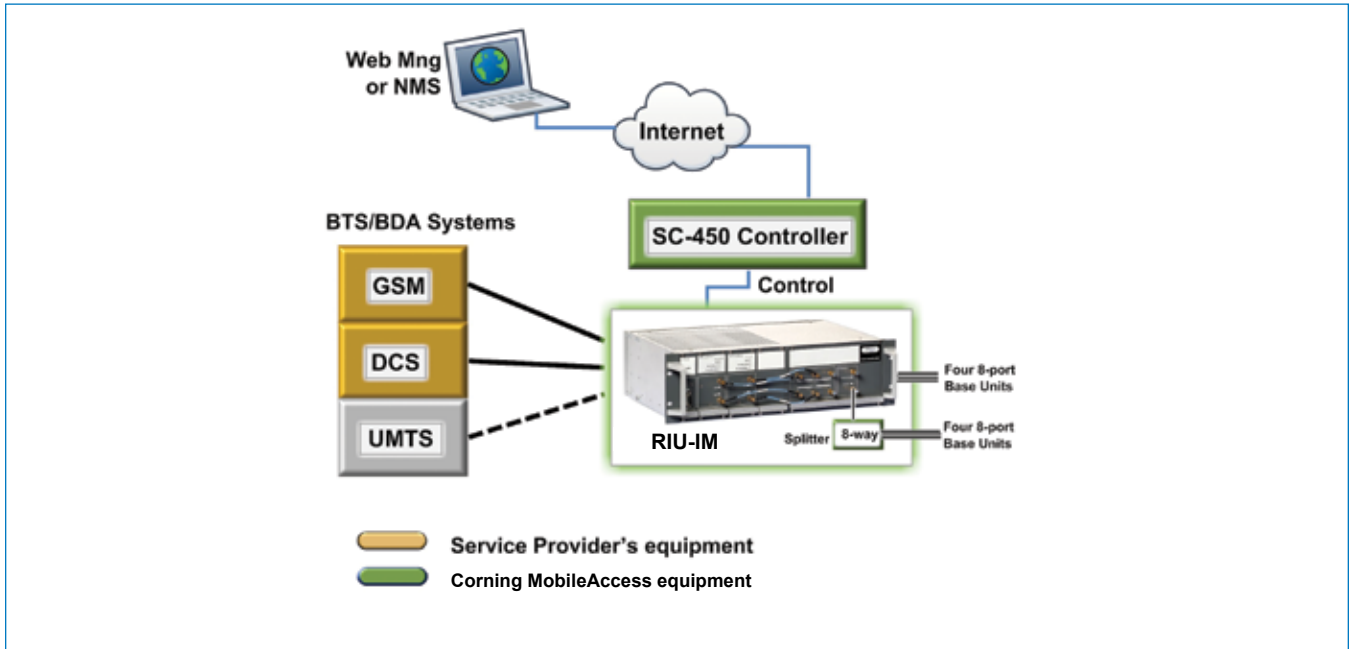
Web Mng or NMS

Internet

BTS/BDA Systems

SC-450 Controller

Control

GSM

DCS

UMTS

Four 8-port Base Units

Four 8-port Base Units

RIU-IM

Splitter

8-way

Service Provider's equipment

Corning MobileAccess equipment